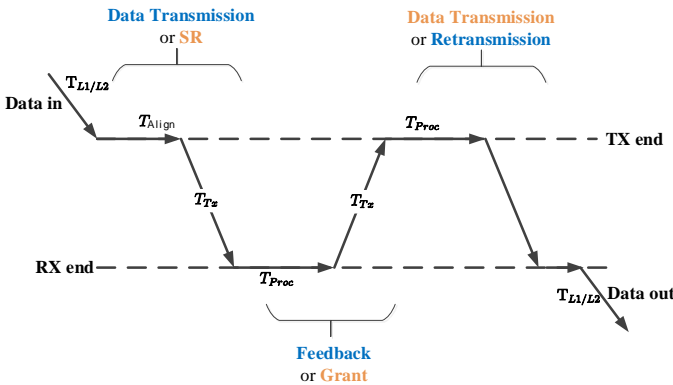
Data Transmission
or SR

Data Transmission
or Retransmission

$T_{L1/L2}$

Data in

$T_{\text{Align}}$

$T_{Proc}$

TX end

$T_{Tx}$

$T_{Tx}$

RX end

$T_{Proc}$

$T_{L1/L2}$

Data out

Feedback
or Grant